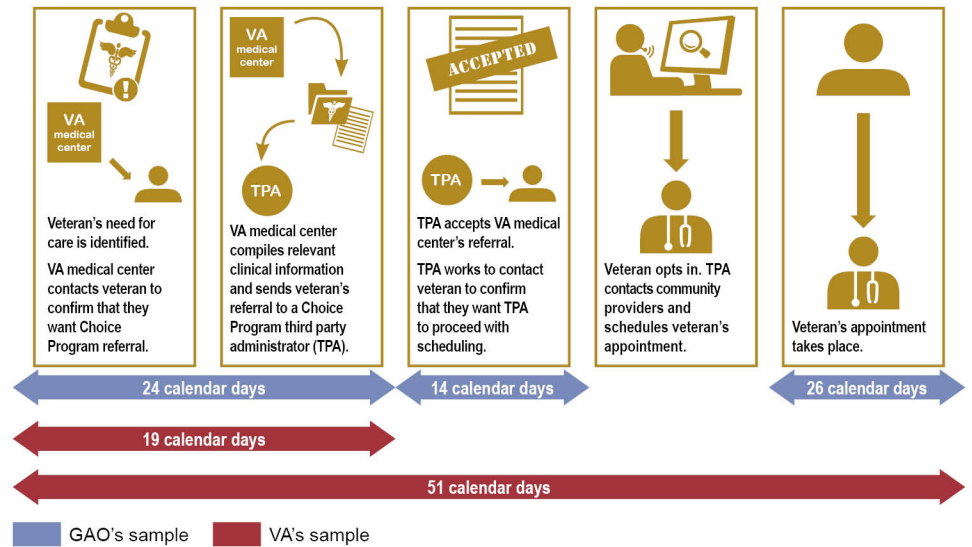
VA medical center

Veteran's need for care is identified.

VA medical center contacts veteran to confirm that they want Choice Program referral.

VA medical center

TPA

VA medical center compiles relevant clinical information and sends veteran's referral to a Choice Program third party administrator (TPA).

ACCEPTED

TPA

TPA accepts VA medical center's referral.

TPA works to contact veteran to confirm that they want TPA to proceed with scheduling.

Veteran opts in. TPA contacts community providers and schedules veteran's appointment.

Veteran's appointment takes place.

24 calendar days

14 calendar days

26 calendar days

19 calendar days

51 calendar days

GAO's sample

VA's sample